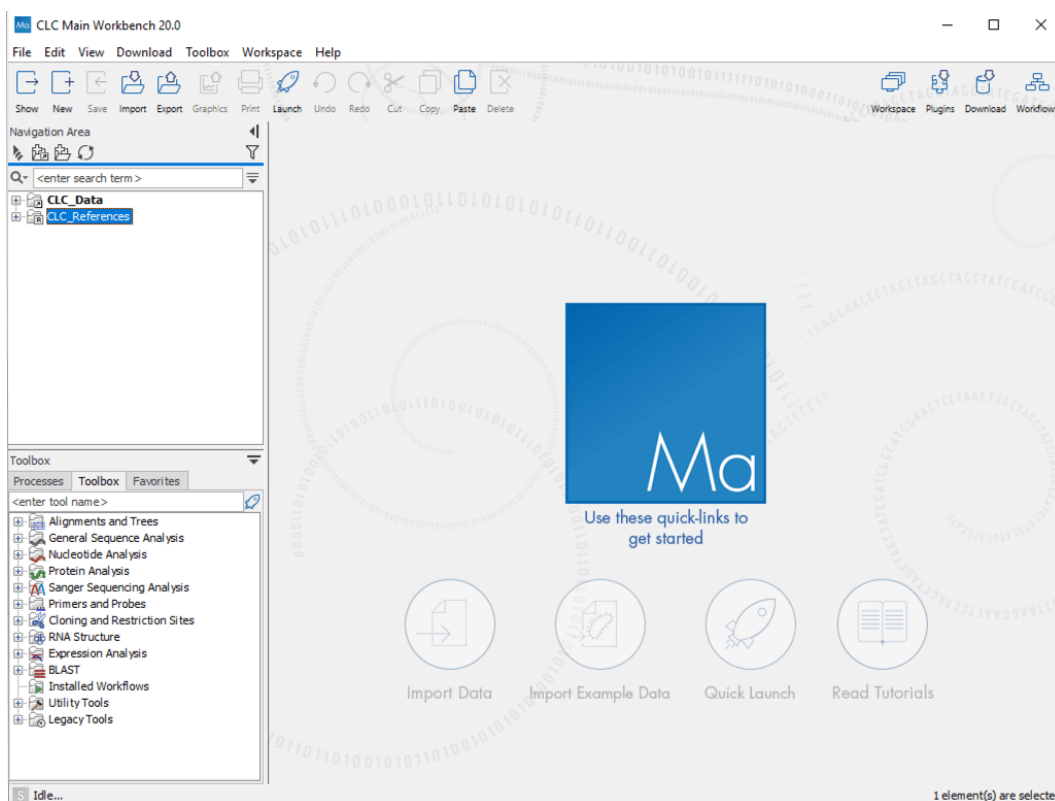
CLC Main Workbench 20.0

File Edit View Download Toolbox Workspace Help

Show New Save Import Export Graphics Print Launch Undo Redo Cut Copy Paste Delete

Workspace Plugins Download Workflow

Navigation Area

<enter search term>

CLC_Data
CLC_References

Toolbox

Processes Toolbox Favorites

<enter tool name>

Alignments and Trees
General Sequence Analysis
Nucleotide Analysis
Protein Analysis
Sanger Sequencing Analysis
Primers and Probes
Cloning and Restriction Sites
RNA Structure
Expression Analysis
BLAST
Installed Workflows
Utility Tools
Legacy Tools

Ma

Use these quick-links to get started

Import Data Import Example Data Quick Launch Read Tutorials

Idle...

1 element(s) are selecte